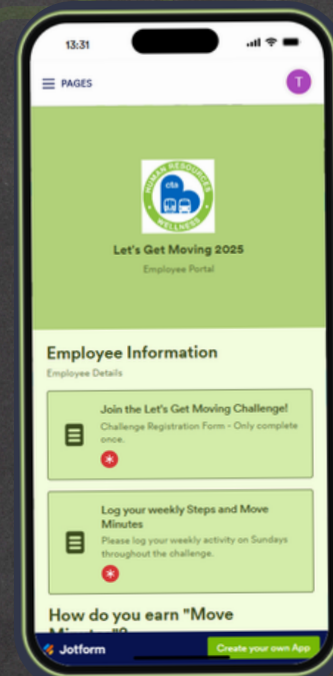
13:31

PAGES

T

HUMAN RESOURCES
cta
WELLNESS

Let's Get Moving 2025

Employee Portal

Employee Information

Employee Details

Join the Let's Get Moving Challenge!

Challenge Registration Form - Only complete once.

Log your weekly Steps and Move Minutes

Please log your weekly activity on Sundays throughout the challenge.

How do you earn "Move Minutes"?

Jotform

Create your own App